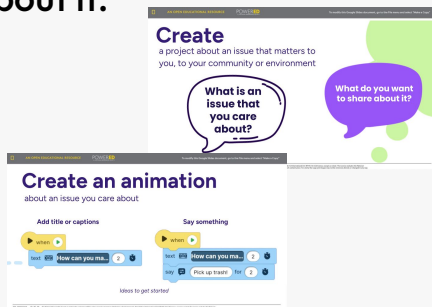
about it.

Create
a project about an issue that matters to you, to your community or environment

What is an issue that you care about?

What do you want to share about it?

Create an animation
about an issue you care about

Add title or captions

when

text How can you ma... 2

Say something

when

text How can you ma... 2

say Pick up trash! for 2

Ideas to get started